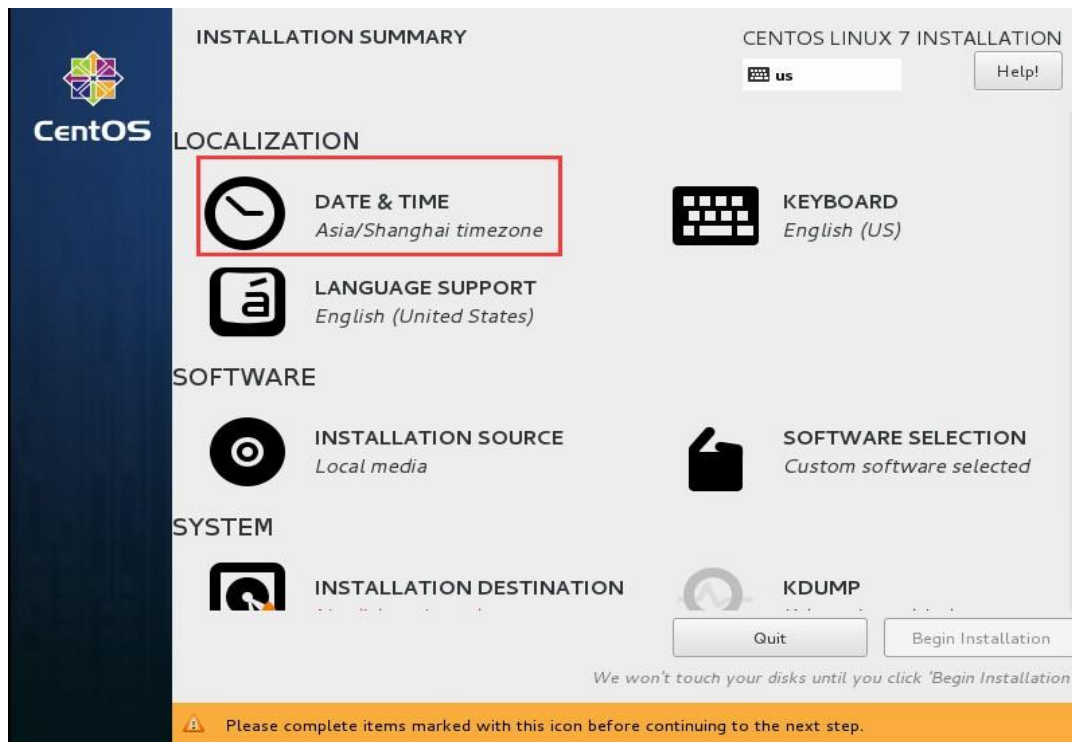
CentOS

INSTALLATION SUMMARY

CENTOS LINUX 7 INSTALLATION

us

Help!

LOCALIZATION

DATE & TIME
Asia/Shanghai timezone

KEYBOARD
English (US)

LANGUAGE SUPPORT
English (United States)

SOFTWARE

INSTALLATION SOURCE
Local media

SOFTWARE SELECTION
Custom software selected

SYSTEM

INSTALLATION DESTINATION
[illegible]

KDUMP
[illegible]

Quit

Begin Installation

We won't touch your disks until you click 'Begin Installation

Please complete items marked with this icon before continuing to the next step.